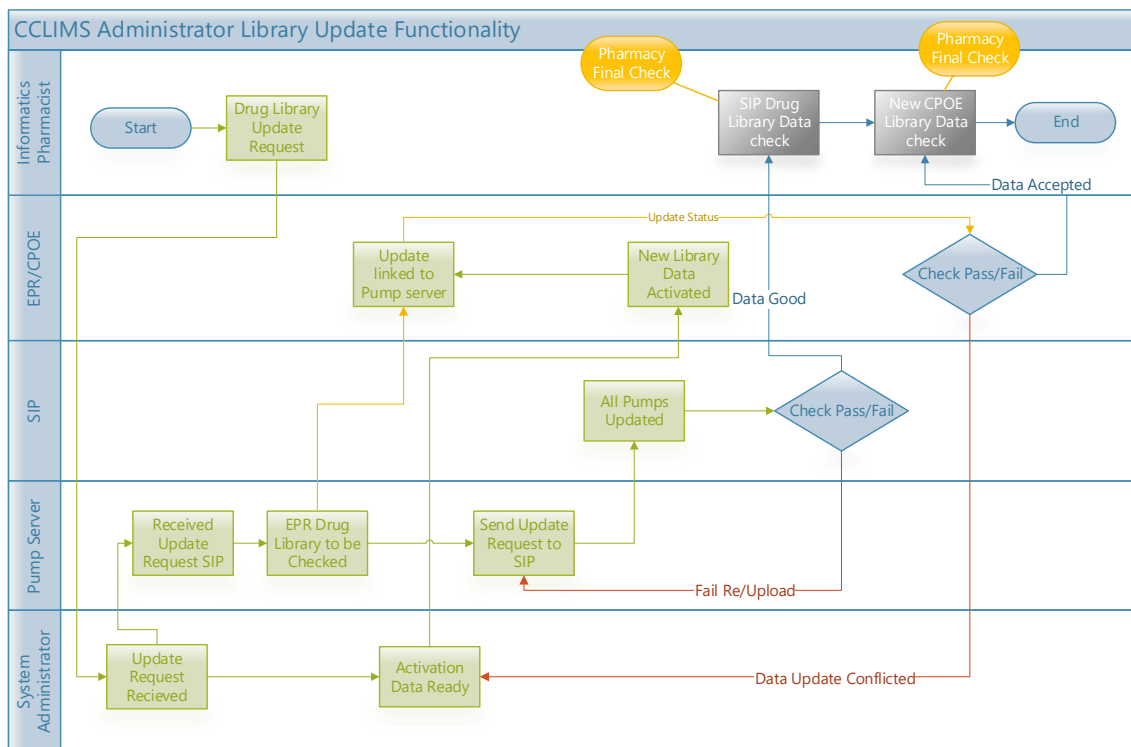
CCLIMS Administrator Library Update Functionality

Informatics Pharmacist

Start

Drug Library Update Request

Pharmacy Final Check

SIP Drug Library Data check

Pharmacy Final Check

New CPOE Library Data check

End

Data Accepted

EPR/CPOE

Update Status

Update linked to Pump server

New Library Data Activated

Data Good

Check Pass/Fail

SIP

All Pumps Updated

Check Pass/Fail

Pump Server

Received Update Request SIP

EPR Drug Library to be Checked

Send Update Request to SIP

Fail Re/Upload

System Administrator

Update Request Recieved

Activation Data Ready

Data Update Conflicted